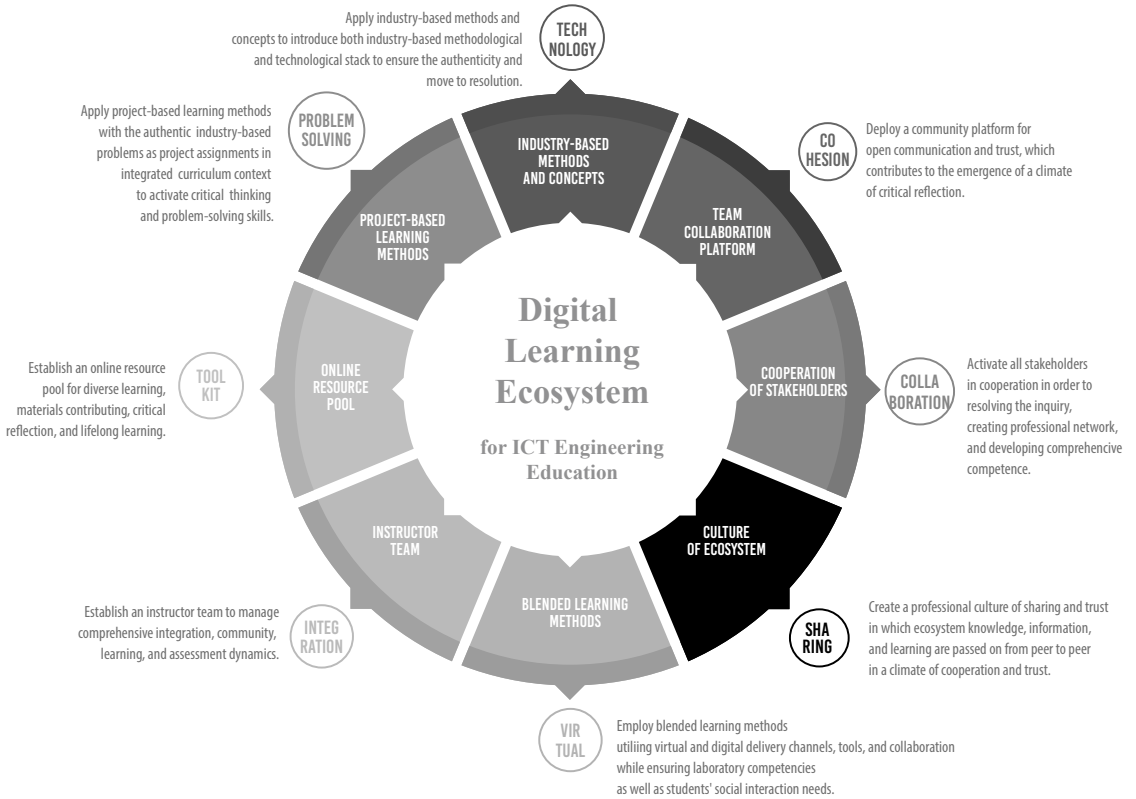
Apply industry-based methods and concepts to introduce both industry-based methodological and technological stack to ensure the authenticity and move to resolution.

TECH NOLOGY

Apply project-based learning methods with the authentic industry-based problems as project assignments in integrated curriculum context to activate critical thinking and problem-solving skills.

PROBLEM SOLVING

INDUSTRY-BASED METHODS AND CONCEPTS

CO HESION

Deploy a community platform for open communication and trust, which contributes to the emergence of a climate of critical reflection.

PROJECT-BASED LEARNING METHODS

TEAM COLLABORATION PLATFORM

Digital Learning Ecosystem

for ICT Engineering Education

Establish an online resource pool for diverse learning, materials contributing, critical reflection, and lifelong learning.

TOOL KIT

ONLINE RESOURCE POOL

COOPERATION OF STAKEHOLDERS

COLLA BORATION

Activate all stakeholders in cooperation in order to resolving the inquiry, creating professional network, and developing comprehencive competence.

INSTRUCTOR TEAM

CULTURE OF ECOSYSTEM

Establish an instructor team to manage comprehensive integration, community, learning, and assessment dynamics.

INTEG RATION

BLENDED LEARNING METHODS

Create a professional culture of sharing and trust in which ecosystem knowledge, information, and learning are passed on from peer to peer in a climate of cooperation and trust.

SHA RING

VIR TUAL

Employ blended learning methods utiliing virtual and digital delivery channels, tools, and collaboration while ensuring laboratory competencies as well as students' social interaction needs.